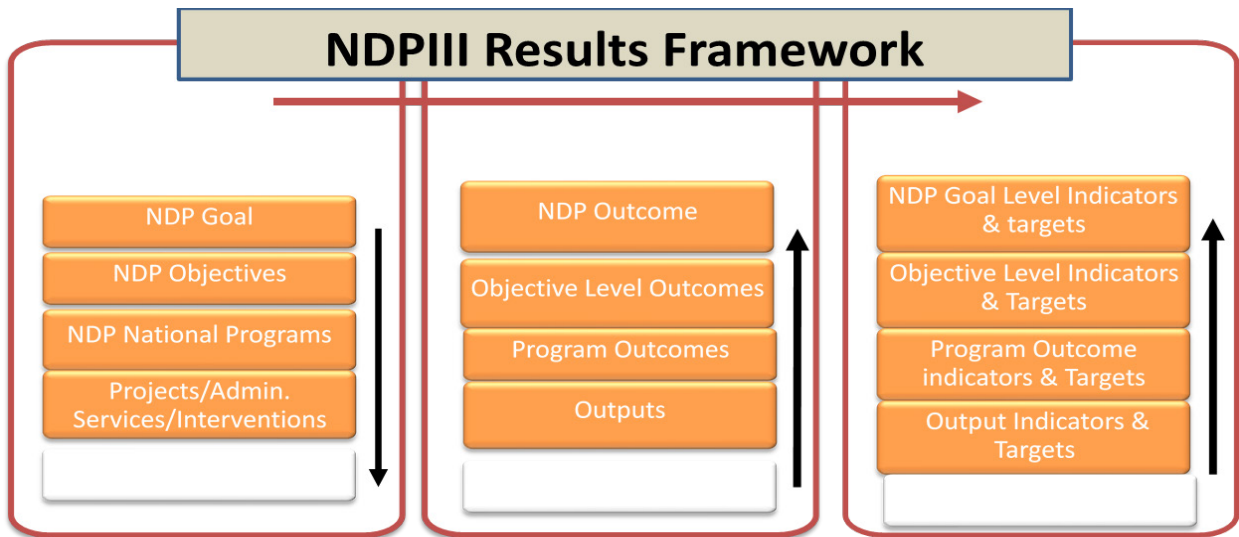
NDPIII Results Framework

NDP Goal

NDP Objectives

NDP National Programs

Projects/Admin. Services/Interventions

NDP Outcome

Objective Level Outcomes

Program Outcomes

Outputs

NDP Goal Level Indicators & targets

Objective Level Indicators & Targets

Program Outcome indicators & Targets

Output Indicators & Targets